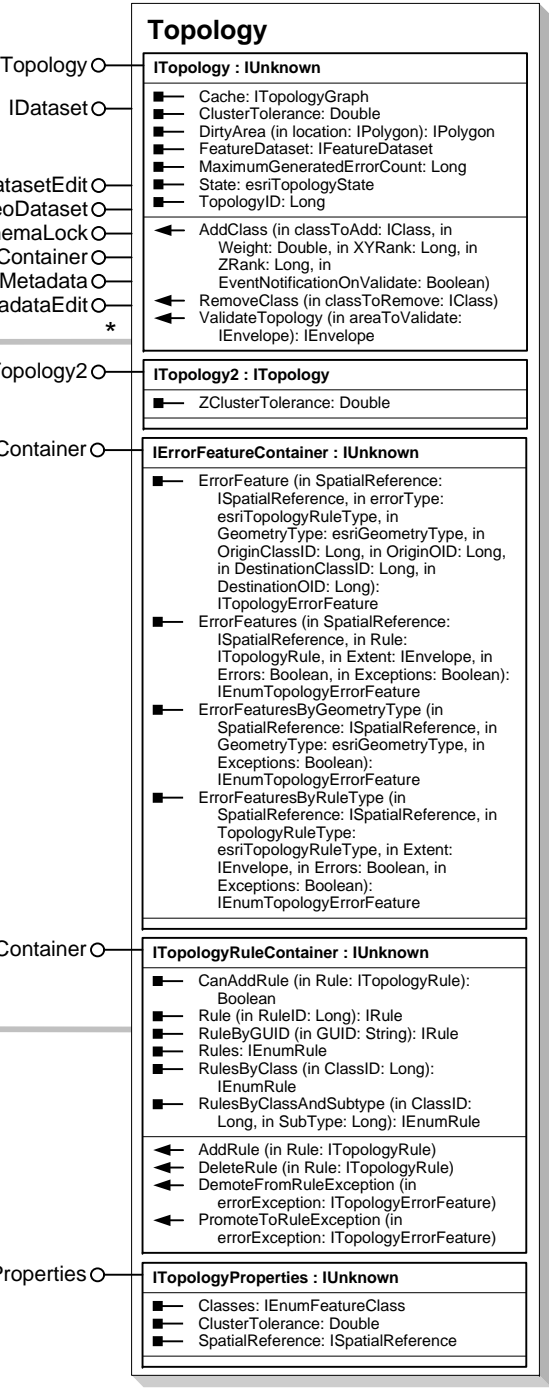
Topology

Topology
IDataset
atasetEdit
eoDataset
emaLock
Container
Metadata
adataEdit
*

ITopology : IUnknown

Cache: ITopologyGraph
ClusterTolerance: Double
DirtyArea (in location: IPolygon): IPolygon
FeatureDataset: IFeatureDataset
MaximumGeneratedErrorCount: Long
State: esriTopologyState
TopologyID: Long

AddClass (in classToAdd: IClass, in Weight: Double, in XYRank: Long, in ZRank: Long, in EventNotificationOnValidate: Boolean)
RemoveClass (in classToRemove: IClass)
ValidateTopology (in areaToValidate: IEnvelope): IEnvelope

opology2

ITopology2 : ITopology

ZClusterTolerance: Double

Container

IErrorFeatureContainer : IUnknown

ErrorFeature (in SpatialReference: ISpatialReference, in errorType: esriTopologyRuleType, in GeometryType: esriGeometryType, in OriginClassID: Long, in OriginOID: Long, in DestinationClassID: Long, in DestinationOID: Long): ITopologyErrorFeature
ErrorFeatures (in SpatialReference: ISpatialReference, in Rule: ITopologyRule, in Extent: IEnvelope, in Errors: Boolean, in Exceptions: Boolean): IEnumTopologyErrorFeature
ErrorFeaturesByGeometryType (in SpatialReference: ISpatialReference, in GeometryType: esriGeometryType, in Exceptions: Boolean): IEnumTopologyErrorFeature
ErrorFeaturesByRuleType (in SpatialReference: ISpatialReference, in TopologyRuleType: esriTopologyRuleType, in Extent: IEnvelope, in Errors: Boolean, in Exceptions: Boolean): IEnumTopologyErrorFeature

Container

ITopologyRuleContainer : IUnknown

CanAddRule (in Rule: ITopologyRule): Boolean
Rule (in RuleID: Long): IRule
RuleByGUID (in GUID: String): IRule
Rules: IEnumRule
RulesByClass (in ClassID: Long): IEnumRule
RulesByClassAndSubtype (in ClassID: Long, in SubType: Long): IEnumRule

AddRule (in Rule: ITopologyRule)
DeleteRule (in Rule: ITopologyRule)
DemoteFromRuleException (in errorException: ITopologyErrorFeature)
PromoteToRuleException (in errorException: ITopologyErrorFeature)

Properties

ITopologyProperties : IUnknown

Classes: IEnumFeatureClass
ClusterTolerance: Double
SpatialReference: ISpatialReference